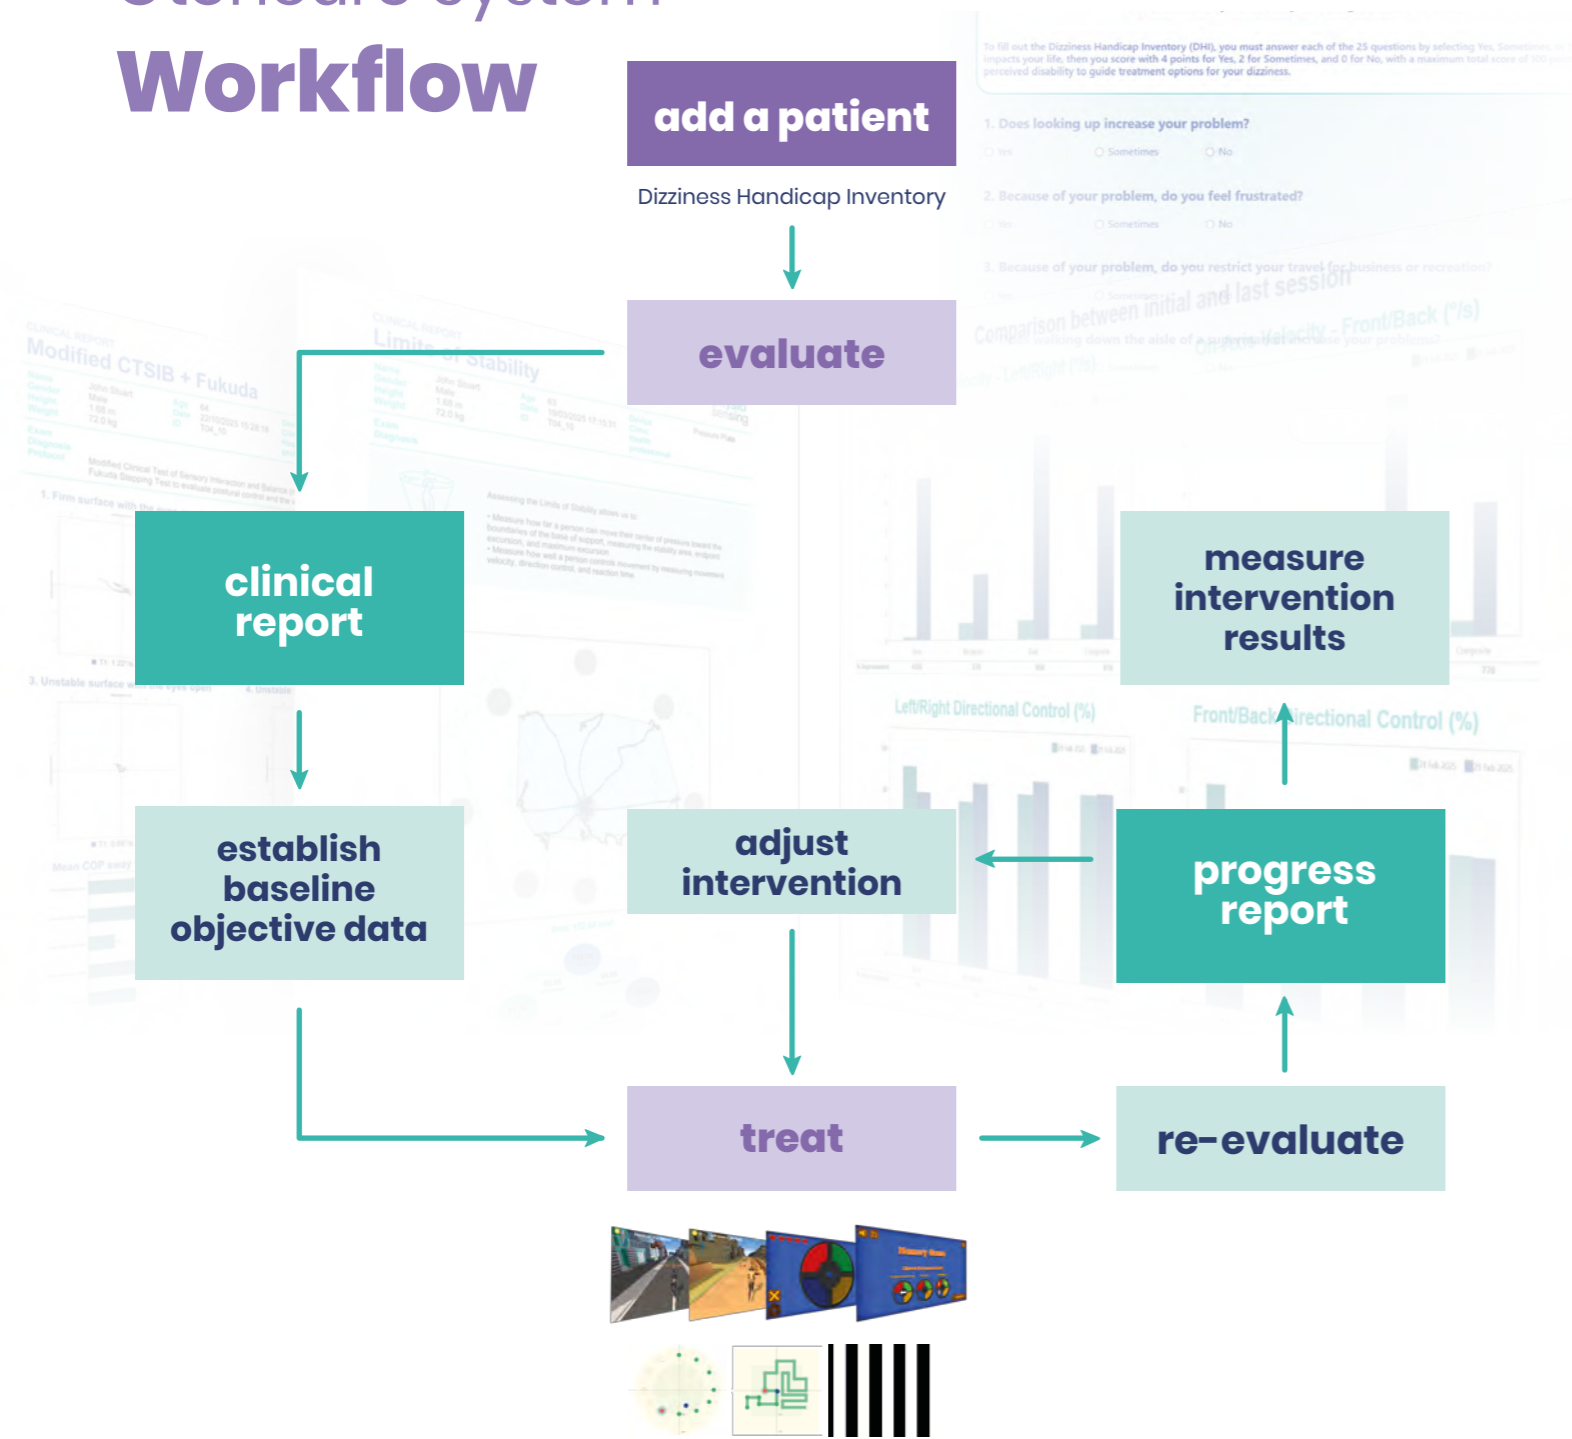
Workflow

add a patient

Dizziness Handicap Inventory

evaluate

clinical report

establish baseline objective data

adjust intervention

progress report

measure intervention results

treat

re-evaluate

To fill out the Dizziness Handicap Inventory (DHI), you must answer each of the 25 questions by selecting Yes, Sometimes, or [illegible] impacts your life, then you score with 4 points for Yes, 2 for Sometimes, and 0 for No, with a maximum total score of 100 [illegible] perceived disability to guide treatment options for your dizziness.

1. Does looking up increase your problem?

Yes Sometimes No

2. Because of your problem, do you feel frustrated?

Yes Sometimes No

3. Because of your problem, do you restrict your travel for business or recreation?

Comparison between initial and last session

Modified CTSIB + Fukuda

Limits of Stability

Left/Right Directional Control (%)

Front/Back Directional Control (%)